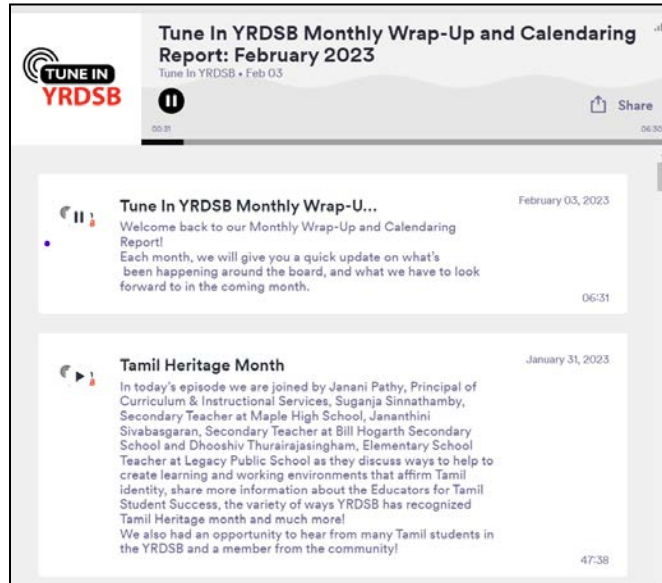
TUNE IN
YRDSB

Tune In YRDSB Monthly Wrap-Up and Calendaring Report: February 2023
Tune In YRDSB • Feb 03

Share

00:31
06:3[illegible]

Tune In YRDSB Monthly Wrap-U...
February 03, 2023
Welcome back to our Monthly Wrap-Up and Calendaring Report!
Each month, we will give you a quick update on what's been happening around the board, and what we have to look forward to in the coming month.
06:31

Tamil Heritage Month
January 31, 2023
In today's episode we are joined by Janani Pathy, Principal of Curriculum & Instructional Services, Suganja Sinnathamby, Secondary Teacher at Maple High School, Jananthini Sivabasgaran, Secondary Teacher at Bill Hogarth Secondary School and Dhooshiv Thurairajasingham, Elementary School Teacher at Legacy Public School as they discuss ways to help to create learning and working environments that affirm Tamil identity, share more information about the Educators for Tamil Student Success, the variety of ways YRDSB has recognized Tamil Heritage month and much more!
We also had an opportunity to hear from many Tamil students in the YRDSB and a member from the community!
47:38